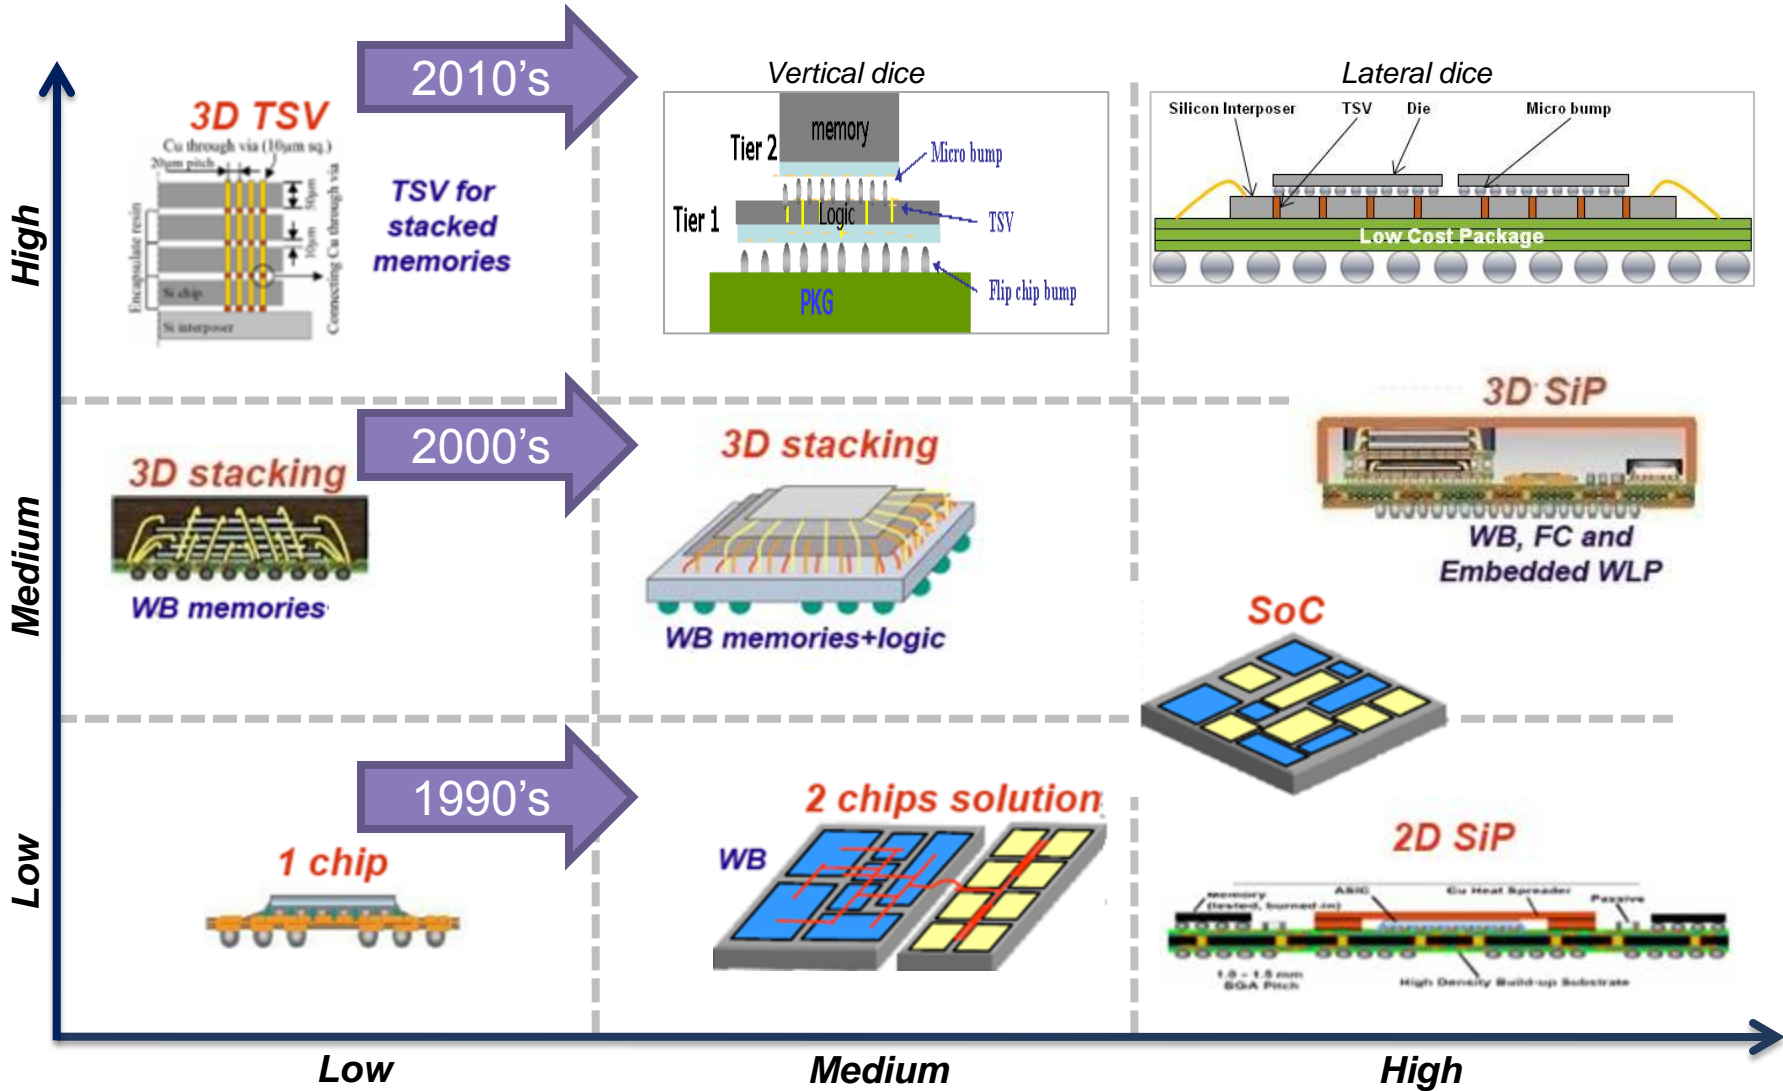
High

Medium

Low

2010's

3D TSV

Cu through via (10μm sq.)

20μm pitch

50μm

10μm

Encapsulate resin

Connecting Cu through via

Si chip

Si interposer

TSV for stacked memories

Vertical dice

memory

Tier 2

Micro bump

Tier 1

Logic

TSV

PKG

Flip chip bump

Lateral dice

Silicon Interposer

TSV

Die

Micro bump

Low Cost Package

2000's

3D stacking

WB memories

3D stacking

WB memories+logic

3D SiP

WB, FC and Embedded WLP

SoC

1990's

1 chip

2 chips solution

WB

2D SiP

Memory (tested, burned-in)

ASIC

Cu Heat Spreader

Passive

1.0 - 1.5 mm BGA Pitch

High Density Build-up Substrate

Low

Medium

High